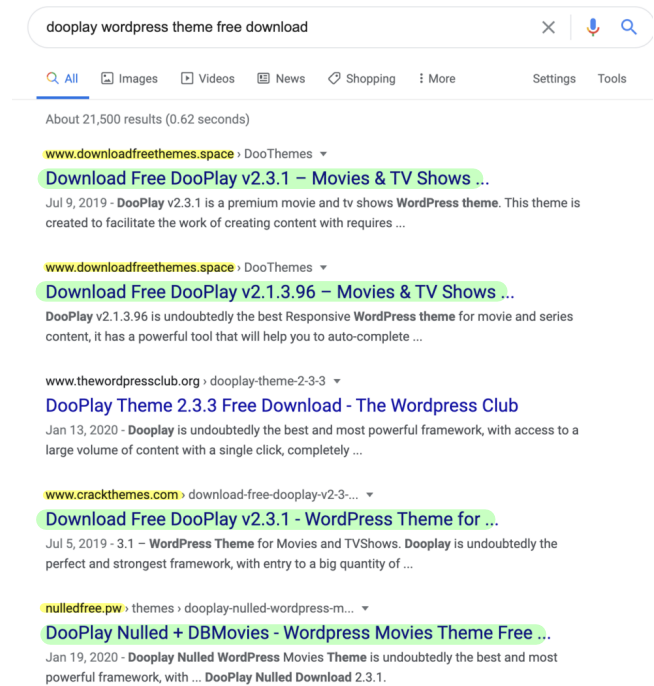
dooplay wordpress theme free download

All   Images   Videos   News   Shopping   More   Settings   Tools

About 21,500 results (0.62 seconds)

www.downloadfreethemes.space › DooThemes ▾
Download Free DooPlay v2.3.1 – Movies & TV Shows ...
Jul 9, 2019 - DooPlay v2.3.1 is a premium movie and tv shows WordPress theme. This theme is created to facilitate the work of creating content with requires ...

www.downloadfreethemes.space › DooThemes ▾
Download Free DooPlay v2.1.3.96 – Movies & TV Shows ...
DooPlay v2.1.3.96 is undoubtedly the best Responsive WordPress theme for movie and series content, it has a powerful tool that will help you to auto-complete ...

www.thewordpressclub.org › dooplay-theme-2-3-3 ▾
DooPlay Theme 2.3.3 Free Download - The Wordpress Club
Jan 13, 2020 - Dooplay is undoubtedly the best and most powerful framework, with access to a large volume of content with a single click, completely ...

www.crackthemes.com › download-free-dooplay-v2-3-... ▾
Download Free DooPlay v2.3.1 - WordPress Theme for ...
Jul 5, 2019 - 3.1 – WordPress Theme for Movies and TVShows. Dooplay is undoubtedly the perfect and strongest framework, with entry to a big quantity of ...

nulledfree.pw › themes › dooplay-nulled-wordpress-m... ▾
DooPlay Nulled + DBMovies - Wordpress Movies Theme Free ...
Jan 19, 2020 - Dooplay Nulled WordPress Movies Theme is undoubtedly the best and most powerful framework, with ... DooPlay Nulled Download 2.3.1.